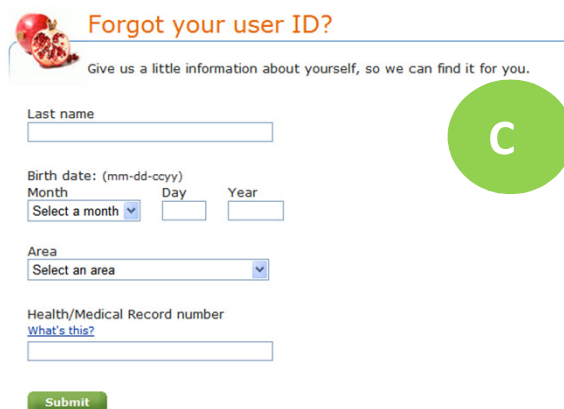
Forgot your user ID?

Give us a little information about yourself, so we can find it for you.

C

Last name

Birth date: (mm-dd-ccyy)
Month Day Year
Select a month

Area
Select an area

Health/Medical Record number
What's this?

Submit